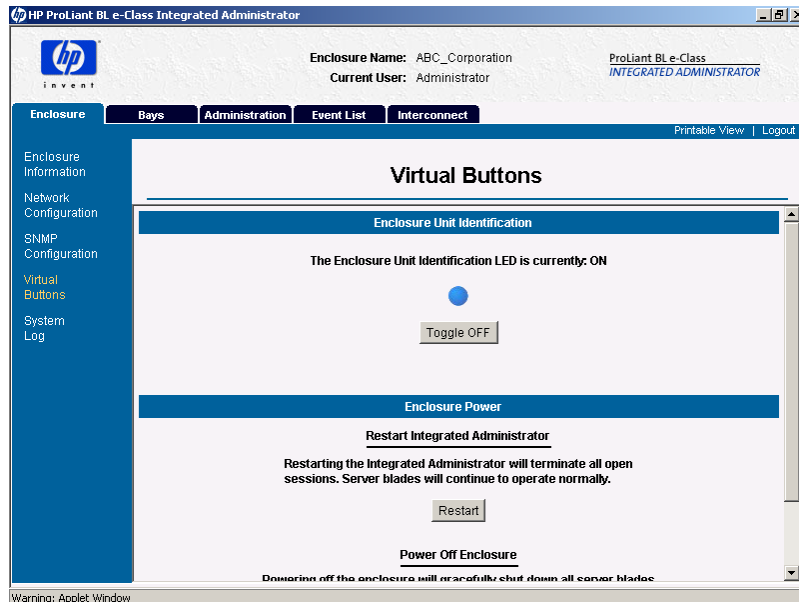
HP ProLiant BL e-Class Integrated Administrator

invent

Enclosure Name: ABC_Corporation
Current User: Administrator

ProLiant BL e-Class
INTEGRATED ADMINISTRATOR

Enclosure | Bays | Administration | Event List | Interconnect

Printable View | Logout

Enclosure Information
Network Configuration
SNMP Configuration
Virtual Buttons
System Log

Virtual Buttons

Enclosure Unit Identification

The Enclosure Unit Identification LED is currently: ON

Toggle OFF

Enclosure Power

Restart Integrated Administrator

Restarting the Integrated Administrator will terminate all open sessions. Server blades will continue to operate normally.

Restart

Power Off Enclosure

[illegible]

Warning: Applet Window